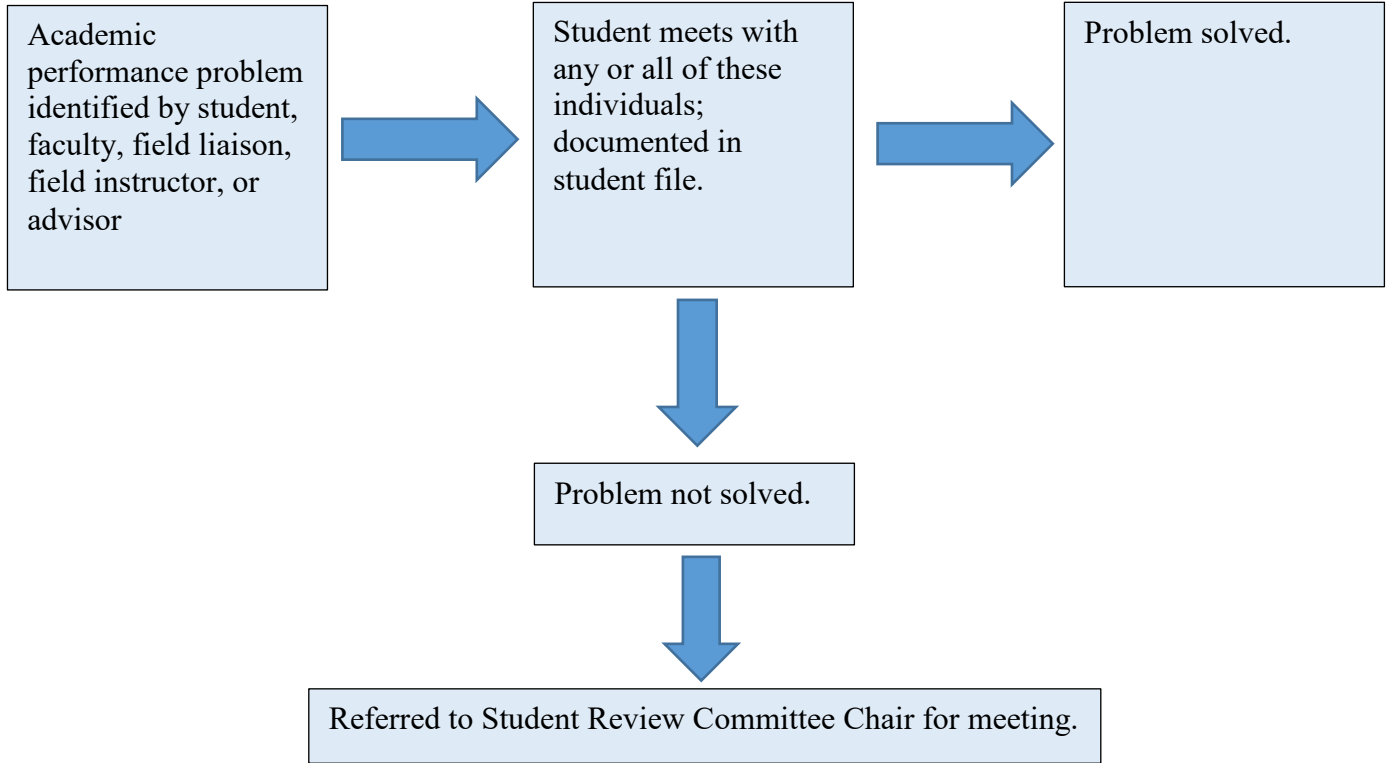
Academic performance problem identified by student, faculty, field liaison, field instructor, or advisor

Student meets with any or all of these individuals; documented in student file.

Problem solved.

Problem not solved.

Referred to Student Review Committee Chair for meeting.